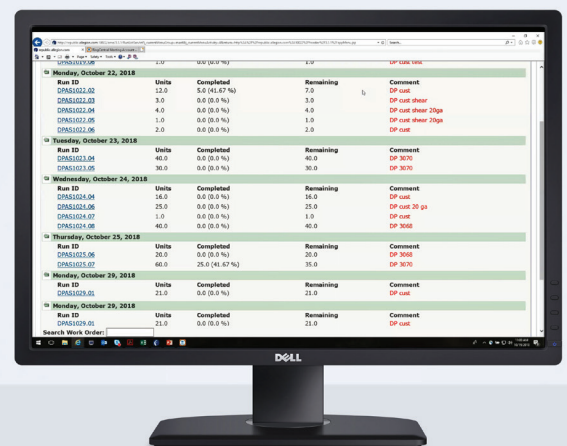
Monday, October 22, 2018

| Run ID | Units | Completed | Remaining | Comment |
|---|---|---|---|---|
| DPAS1022.02 | 12.0 | 5.0 (41.67 %) | 7.0 | DP cust |
| DPAS1022.03 | 3.0 | 0.0 (0.0 %) | 3.0 | DP cust shear |
| DPAS1022.04 | 4.0 | 0.0 (0.0 %) | 4.0 | DP cust sheer 20ga |
| DPAS1022.05 | 1.0 | 0.0 (0.0 %) | 1.0 | DP cust sheer 20ga |
| DPAS1022.06 | 2.0 | 0.0 (0.0 %) | 2.0 | DP cust |

Tuesday, October 23, 2018

| Run ID | Units | Completed | Remaining | Comment |
|---|---|---|---|---|
| DPAS1023.04 | 40.0 | 0.0 (0.0 %) | 40.0 | DP 3070 |
| DPAS1023.05 | 30.0 | 0.0 (0.0 %) | 30.0 | DP 3070 |

Wednesday, October 24, 2018

| Run ID | Units | Completed | Remaining | Comment |
|---|---|---|---|---|
| DPAS1024.04 | 16.0 | 0.0 (0.0 %) | 16.0 | DP cust |
| DPAS1024.06 | 25.0 | 0.0 (0.0 %) | 25.0 | DP cust 20 ga |
| DPAS1024.07 | 1.0 | 0.0 (0.0 %) | 1.0 | DP cust |
| DPAS1024.08 | 40.0 | 0.0 (0.0 %) | 40.0 | DP 3068 |

Thursday, October 25, 2018

| Run ID | Units | Completed | Remaining | Comment |
|---|---|---|---|---|
| DPAS1025.06 | 20.0 | 0.0 (0.0 %) | 20.0 | DP 3068 |
| DPAS1025.07 | 60.0 | 25.0 (41.67 %) | 35.0 | DP 3070 |

Monday, October 29, 2018

| Run ID | Units | Completed | Remaining | Comment |
|---|---|---|---|---|
| DPAS1029.01 | 21.0 | 0.0 (0.0 %) | 21.0 | DP cust |

Monday, October 29, 2018

| Run ID | Units | Completed | Remaining | Comment |
|---|---|---|---|---|
| DPAS1029.01 | 21.0 | 0.0 (0.0 %) | 21.0 | DP cust |

Search Work Order:

DELL